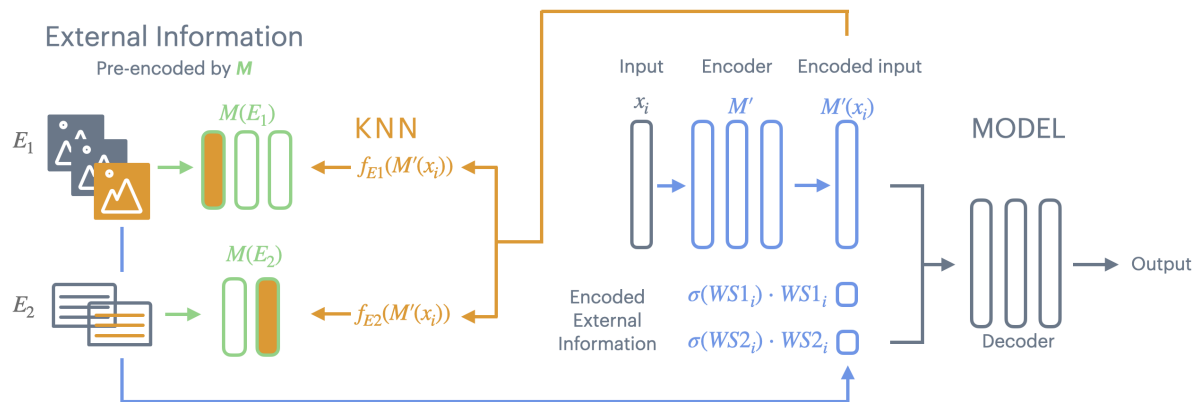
External Information
Pre-encoded by $M$

$E_1$

$E_2$

$M(E_1)$

$M(E_2)$

KNN

$f_{E1}(M'(x_i))$

$f_{E2}(M'(x_i))$

Input

Encoder

Encoded input

$x_i$

$M'$

$M'(x_i)$

MODEL

Encoded External Information

$\sigma(WS1_i) \cdot WS1_i$

$\sigma(WS2_i) \cdot WS2_i$

Decoder

Output